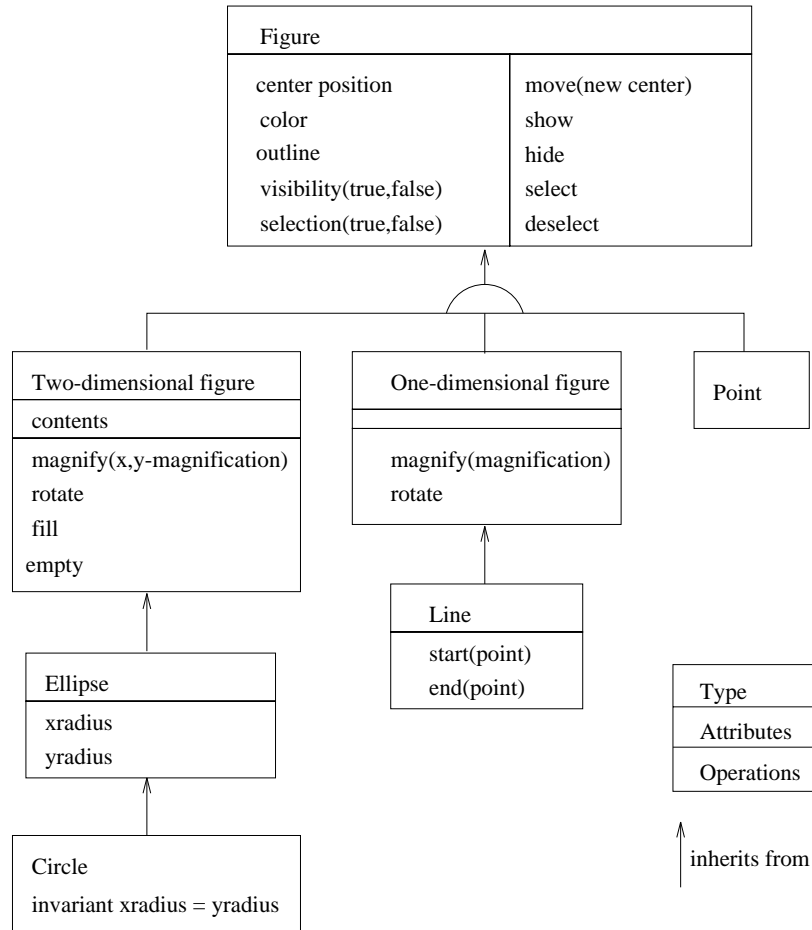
Figure

center position
color
outline
visibility(true,false)
selection(true,false)

move(new center)
show
hide
select
deselect

Two-dimensional figure
contents
magnify(x,y-magnification)
rotate
fill
empty

One-dimensional figure
magnify(magnification)
rotate

Point

Line
start(point)
end(point)

Ellipse
xradius
yradius

Circle
invariant xradius = yradius

Type
Attributes
Operations

inherits from